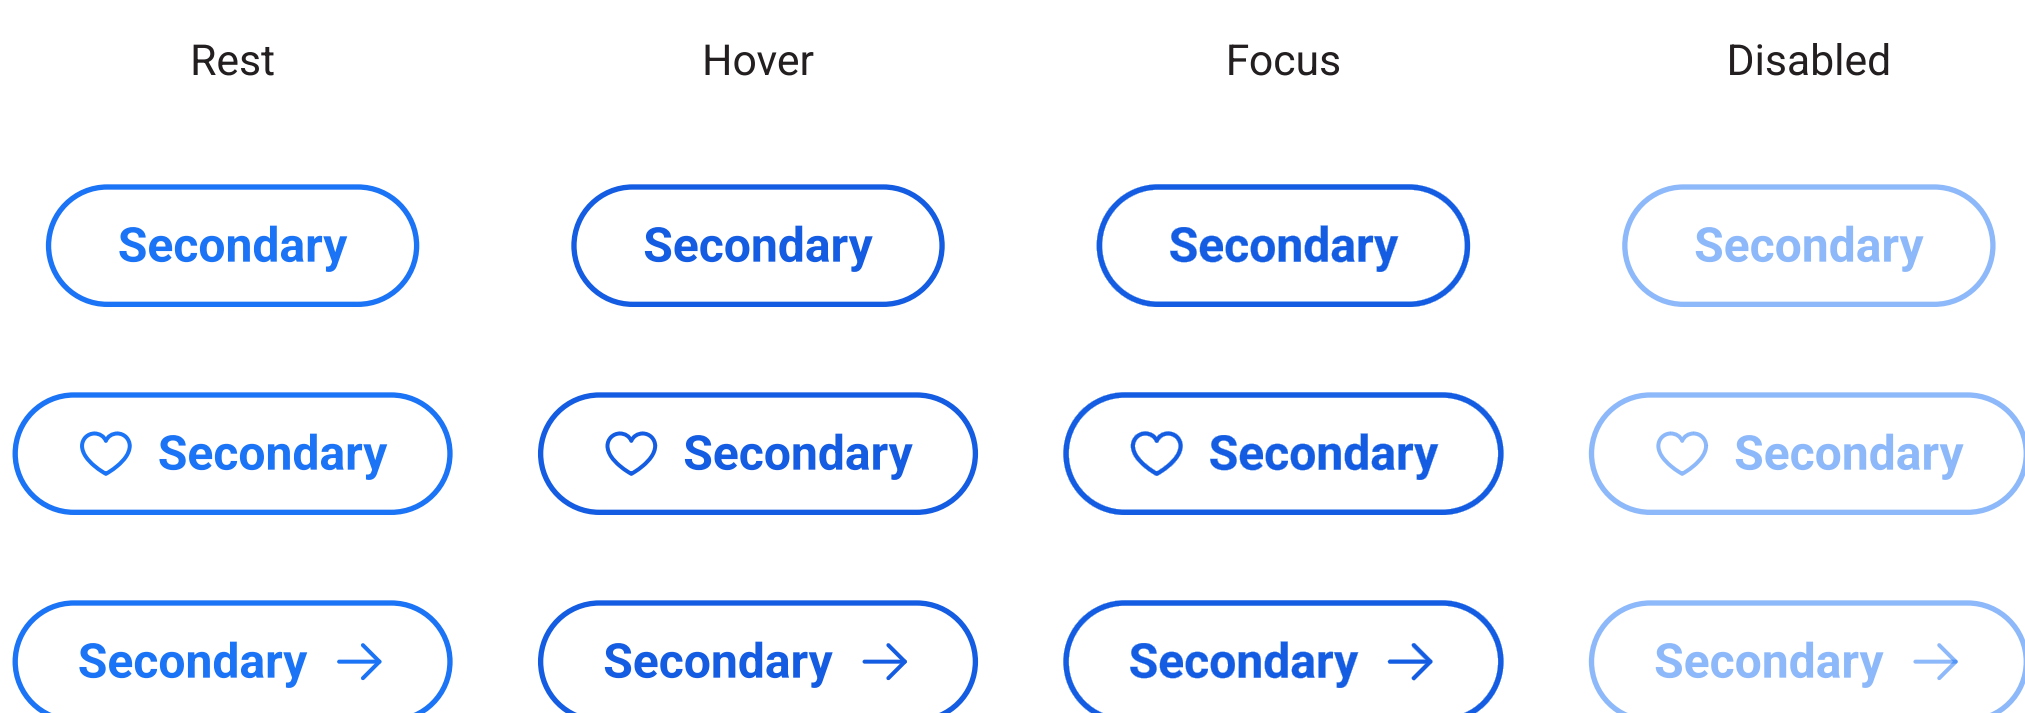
| Rest | Hover | Focus | Disabled |
|---|---|---|---|
| Secondary | Secondary | Secondary | Secondary |
| Secondary | Secondary | Secondary | Secondary |
| Secondary | Secondary | Secondary | Secondary |